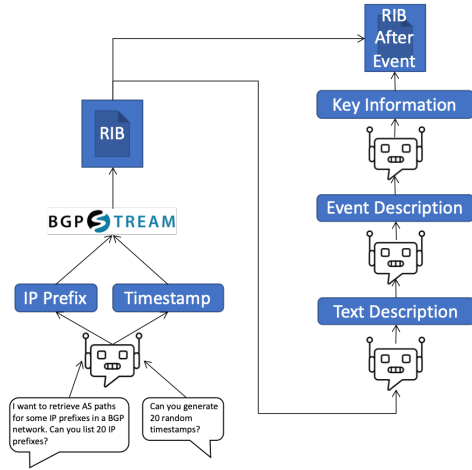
RIB After Event

Key Information

Event Description

Text Description

RIB

BGP STREAM

IP Prefix

Timestamp

I want to retrieve AS paths for some IP prefixes in a BGP network. Can you list 20 IP prefixes?

Can you generate 20 random timestamps?